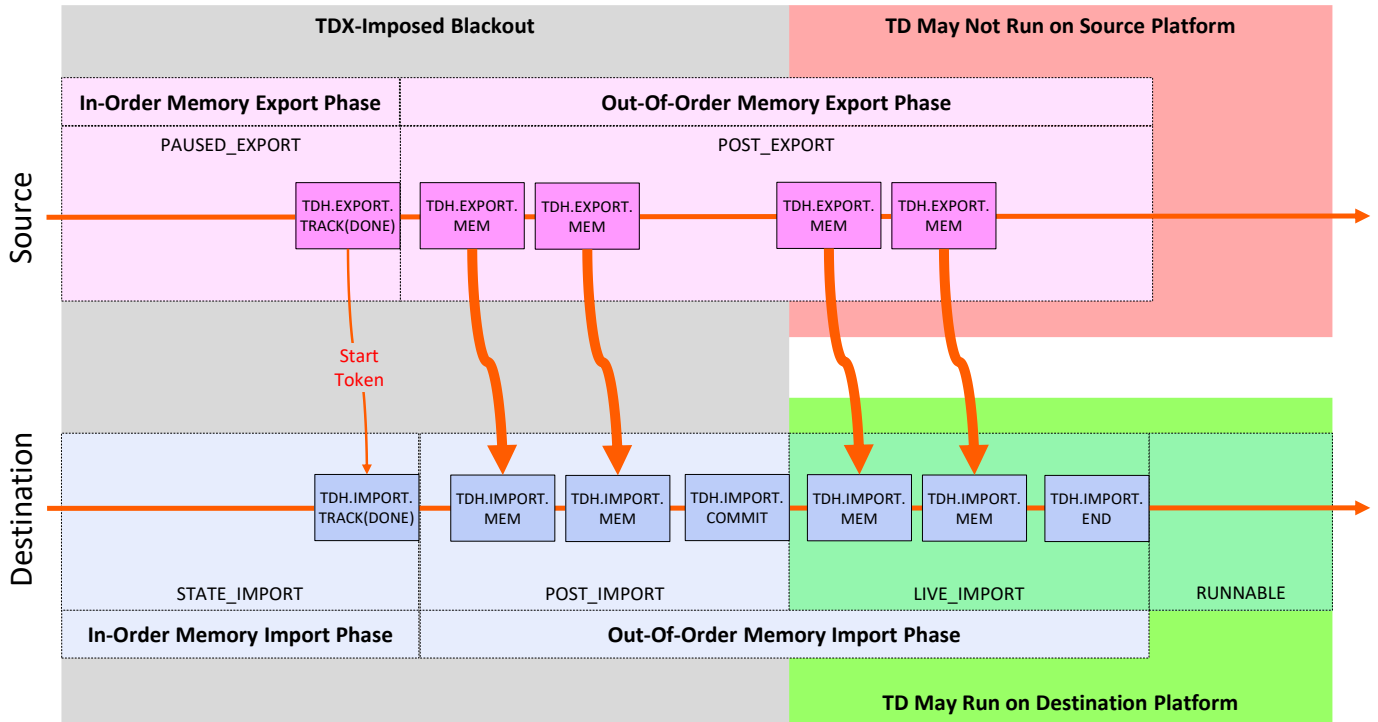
TDX-Imposed Blackout

TD May Not Run on Source Platform

In-Order Memory Export Phase

Out-Of-Order Memory Export Phase

PAUSED_EXPORT

POST_EXPORT

Source

TDH.EXPORT. TRACK(DONE)

TDH.EXPORT. MEM

TDH.EXPORT. MEM

TDH.EXPORT. MEM

TDH.EXPORT. MEM

Start Token

Destination

TDH.IMPORT. TRACK(DONE)

TDH.IMPORT. MEM

TDH.IMPORT. MEM

TDH.IMPORT. COMMIT

TDH.IMPORT. MEM

TDH.IMPORT. MEM

TDH.IMPORT. END

STATE_IMPORT

POST_IMPORT

LIVE_IMPORT

RUNNABLE

In-Order Memory Import Phase

Out-Of-Order Memory Import Phase

TD May Run on Destination Platform